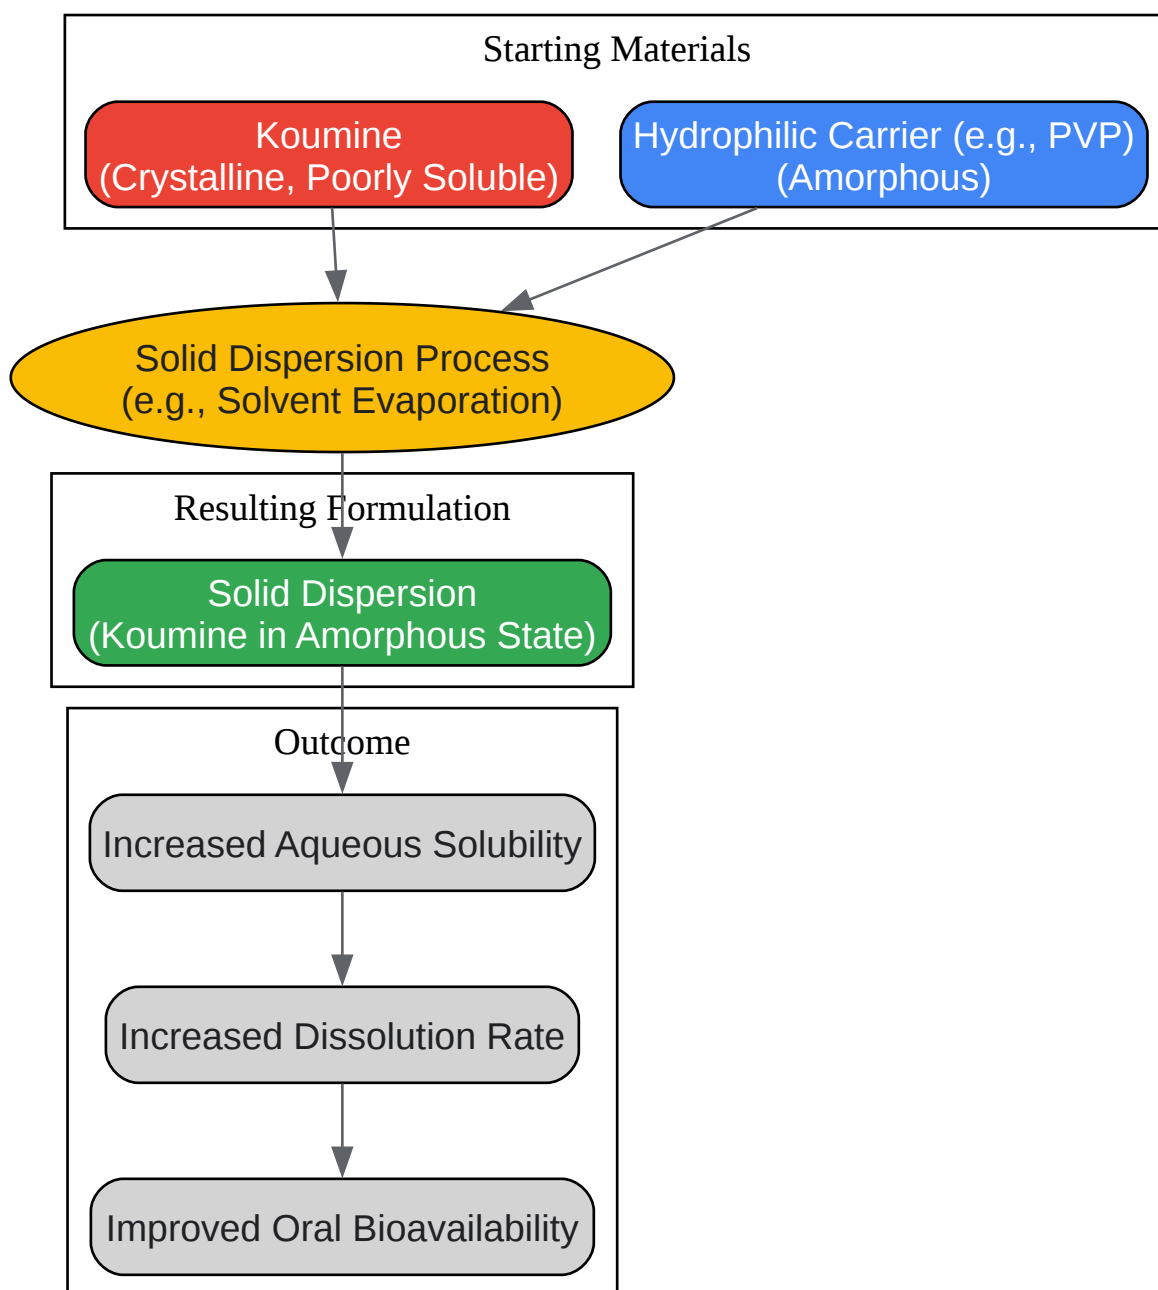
Starting Materials

Koumine
(Crystalline, Poorly Soluble)

Hydrophilic Carrier (e.g., PVP)
(Amorphous)

Solid Dispersion Process
(e.g., Solvent Evaporation)

Resulting Formulation

Solid Dispersion
(Koumine in Amorphous State)

Outcome

Increased Aqueous Solubility

Increased Dissolution Rate

Improved Oral Bioavailability